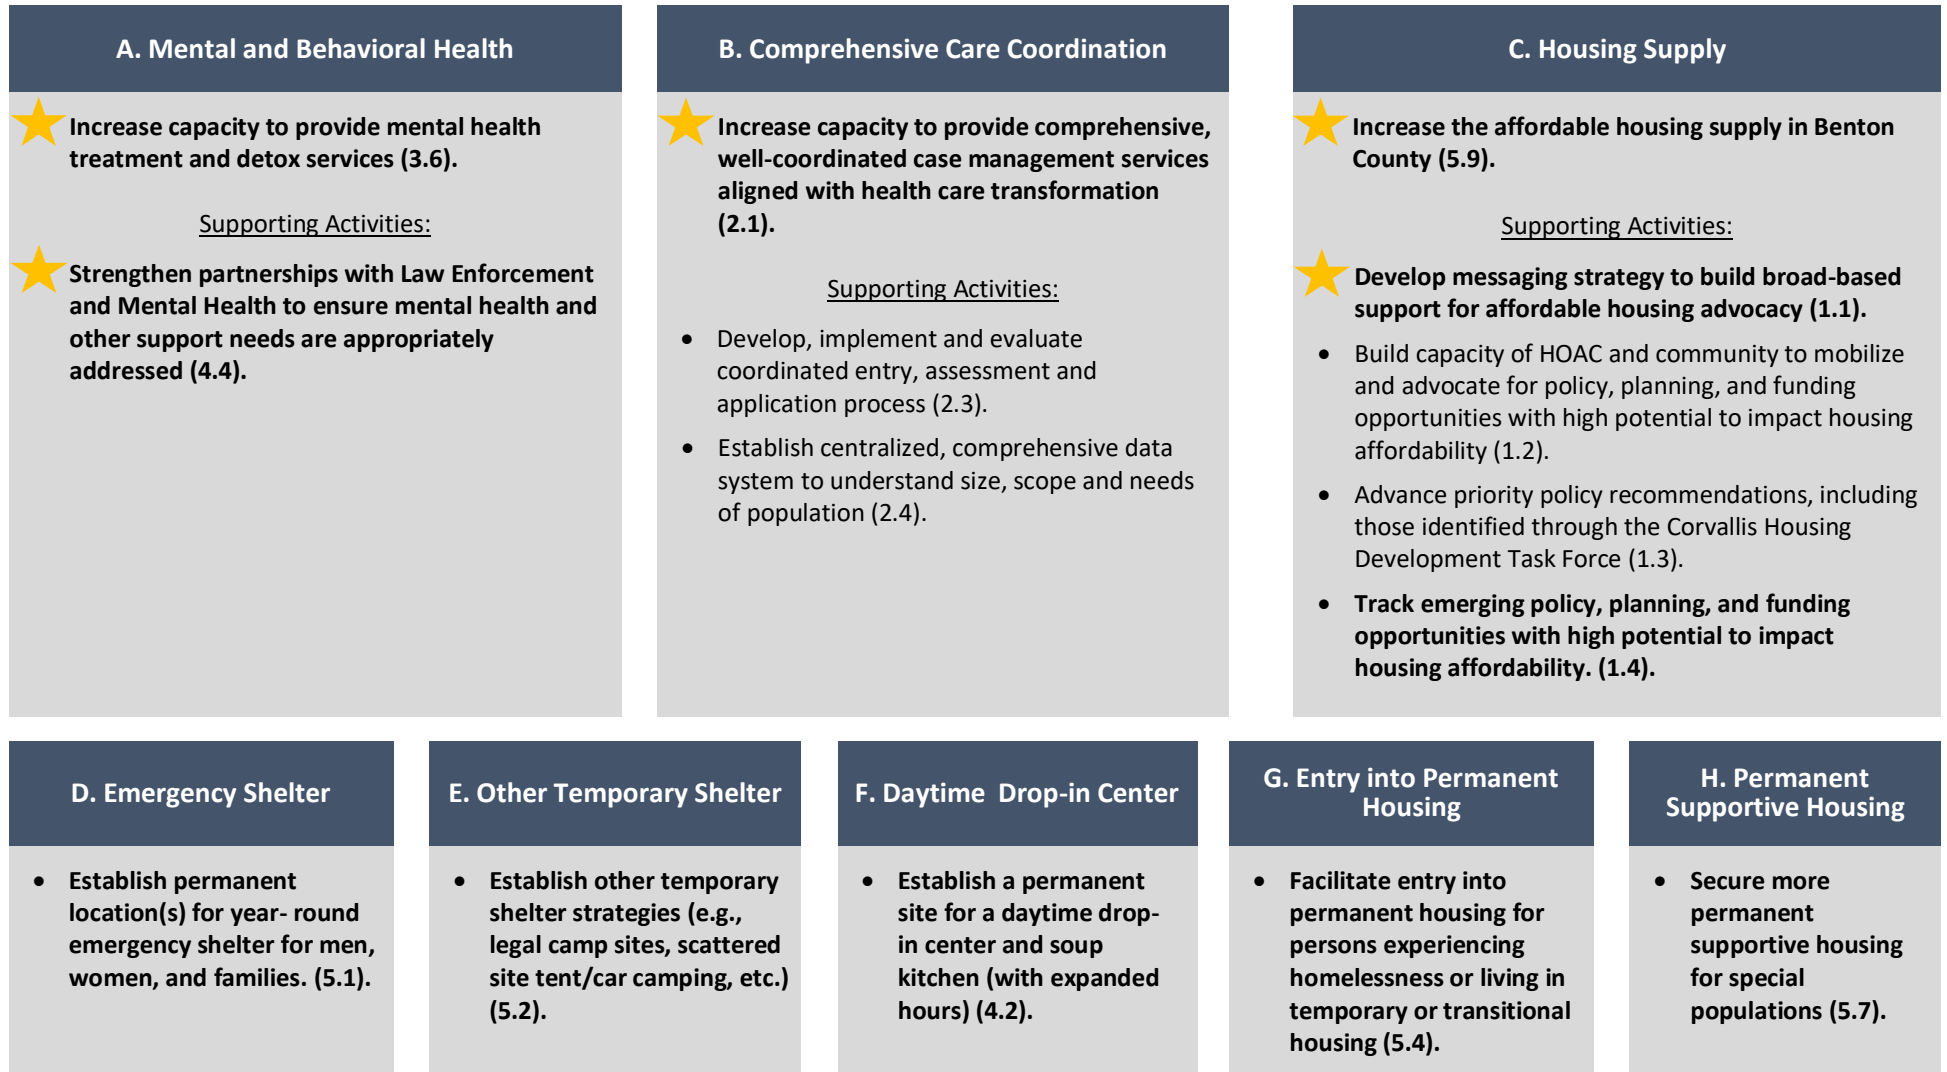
A. Mental and Behavioral Health

Increase capacity to provide mental health treatment and detox services (3.6).

Supporting Activities:

Strengthen partnerships with Law Enforcement and Mental Health to ensure mental health and other support needs are appropriately addressed (4.4).

B. Comprehensive Care Coordination

Increase capacity to provide comprehensive, well-coordinated case management services aligned with health care transformation (2.1).

Supporting Activities:

- Develop, implement and evaluate coordinated entry, assessment and application process (2.3).
- Establish centralized, comprehensive data system to understand size, scope and needs of population (2.4).

C. Housing Supply

Increase the affordable housing supply in Benton County (5.9).

Supporting Activities:

Develop messaging strategy to build broad-based support for affordable housing advocacy (1.1).

- Build capacity of HOAC and community to mobilize and advocate for policy, planning, and funding opportunities with high potential to impact housing affordability (1.2).
- Advance priority policy recommendations, including those identified through the Corvallis Housing Development Task Force (1.3).
- Track emerging policy, planning, and funding opportunities with high potential to impact housing affordability. (1.4).

D. Emergency Shelter

- Establish permanent location(s) for year- round emergency shelter for men, women, and families. (5.1).

E. Other Temporary Shelter

- Establish other temporary shelter strategies (e.g., legal camp sites, scattered site tent/car camping, etc.) (5.2).

F. Daytime Drop-in Center

- Establish a permanent site for a daytime drop-in center and soup kitchen (with expanded hours) (4.2).

G. Entry into Permanent Housing

- Facilitate entry into permanent housing for persons experiencing homelessness or living in temporary or transitional housing (5.4).

H. Permanent Supportive Housing

- Secure more permanent supportive housing for special populations (5.7).